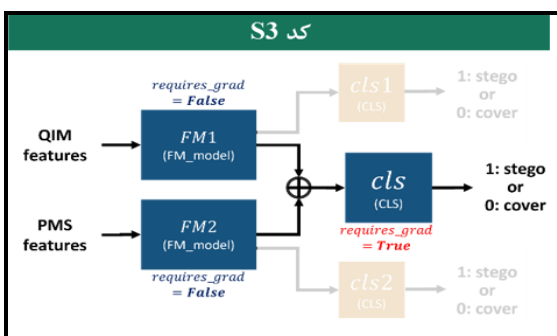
کد S3

requires_grad
= False

QIM
features

$FM1$
(FM_model)

$cls1$
(CLS)

1: stego
or
0: cover

$cls$
(CLS)

1: stego
or
0: cover

requires_grad
= True

PMS
features

$FM2$
(FM_model)

requires_grad
= False

$cls2$
(CLS)

1: stego
or
0: cover